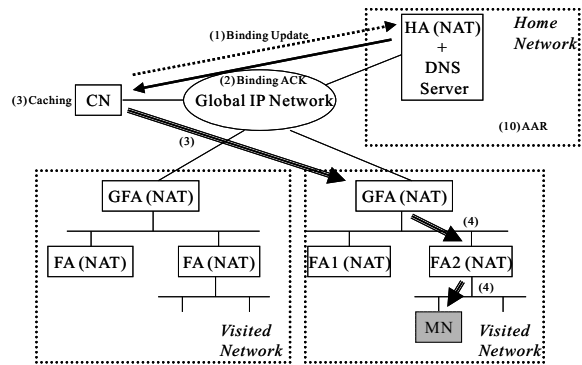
(1)Binding Update

HA (NAT)
+
DNS
Server

Home
Network

(2)Binding ACK

(3)Caching

CN

Global IP Network

(10)AAR

(3)

GFA (NAT)

FA (NAT)

FA (NAT)

Visited
Network

GFA (NAT)

(4)

FA1 (NAT)

FA2 (NAT)

(4)

MN

Visited
Network